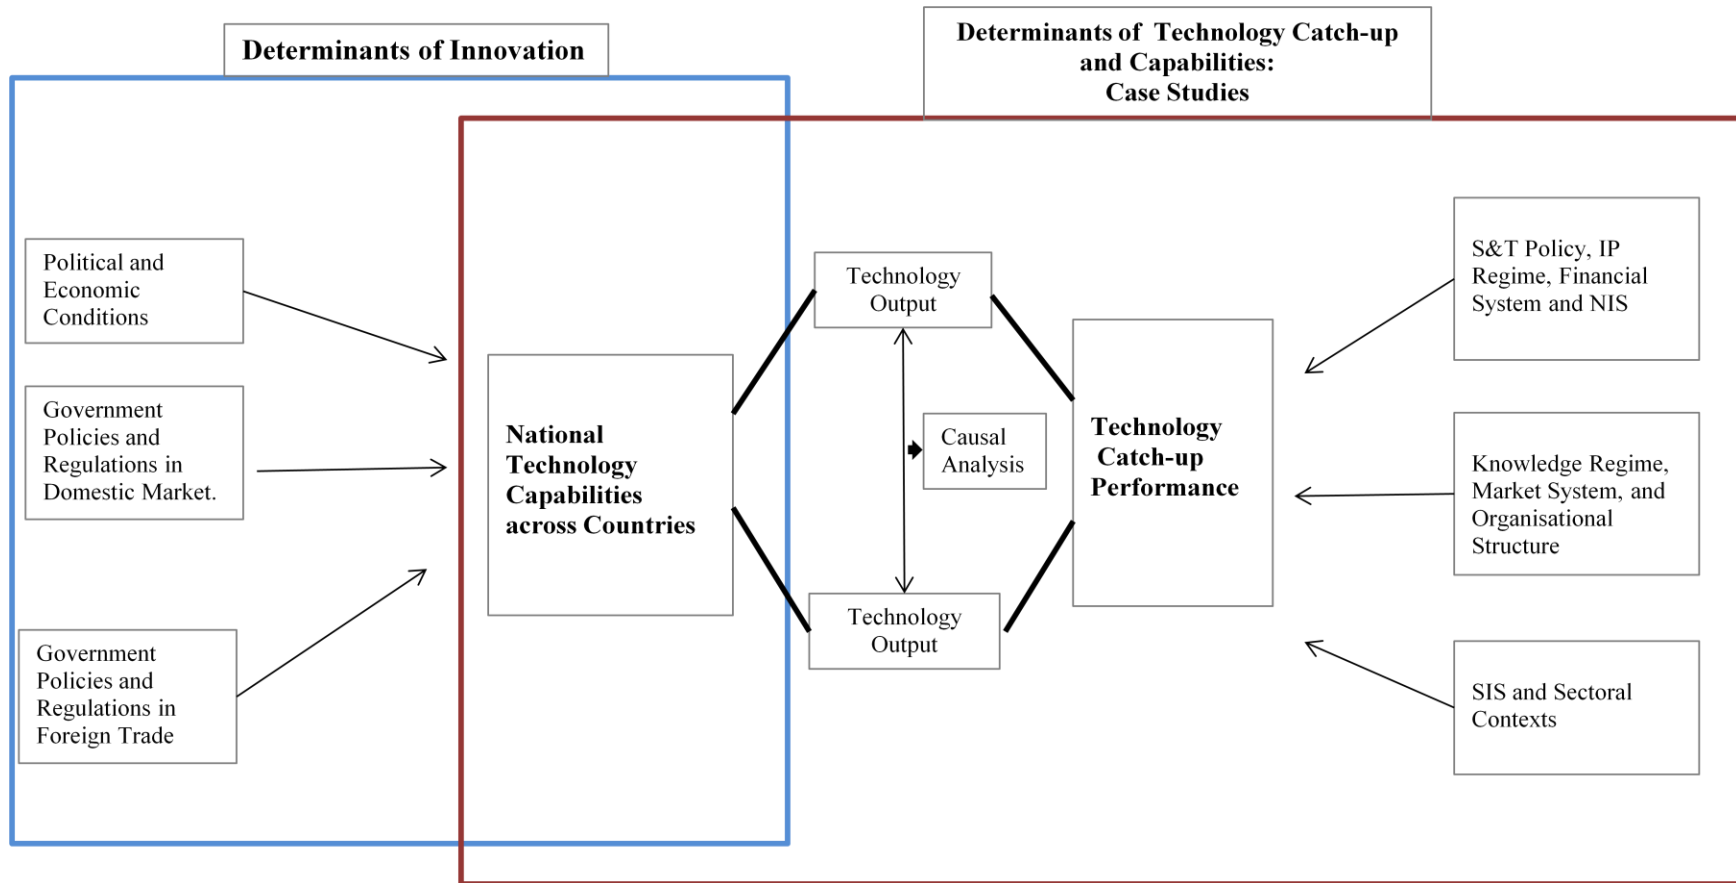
Determinants of Innovation

Determinants of Technology Catch-up and Capabilities: Case Studies

Political and Economic Conditions

Government Policies and Regulations in Domestic Market.

Government Policies and Regulations in Foreign Trade

National Technology Capabilities across Countries

Technology Output

Causal Analysis

Technology Output

Technology Catch-up Performance

S&T Policy, IP Regime, Financial System and NIS

Knowledge Regime, Market System, and Organisational Structure

SIS and Sectoral Contexts